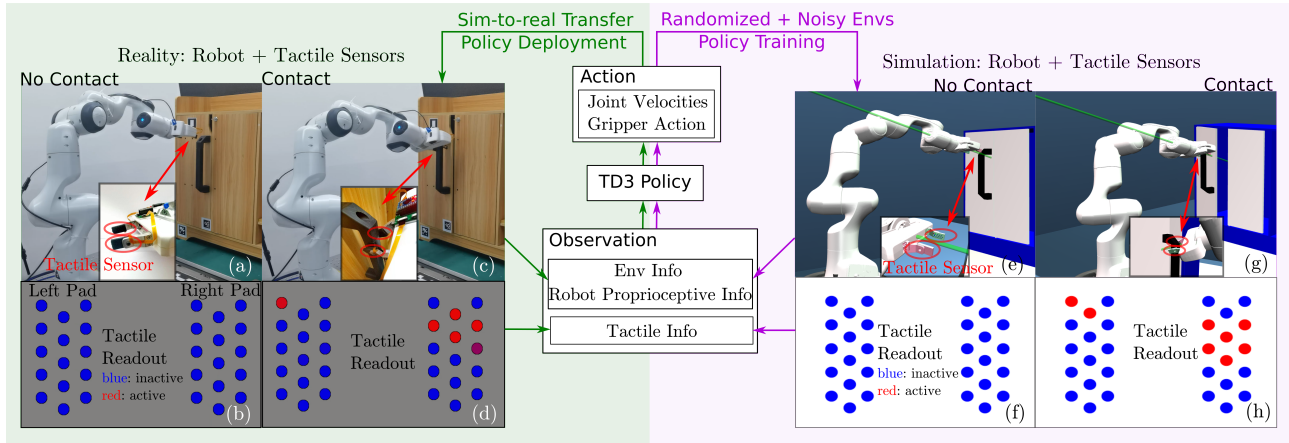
Sim-to-real Transfer
Policy Deployment

Randomized + Noisy Envs
Policy Training

Reality: Robot + Tactile Sensors

No Contact

Contact

Tactile Sensor

(a)

(c)

Left Pad

Right Pad

Tactile Readout

blue: inactive
red: active

(b)

Tactile Readout

(d)

Action
Joint Velocities
Gripper Action

TD3 Policy

Observation
Env Info
Robot Proprioceptive Info

Tactile Info

Simulation: Robot + Tactile Sensors

No Contact

Contact

Tactile Sensor

(e)

(g)

Tactile Readout

blue: inactive
red: active

(f)

Tactile Readout

(h)